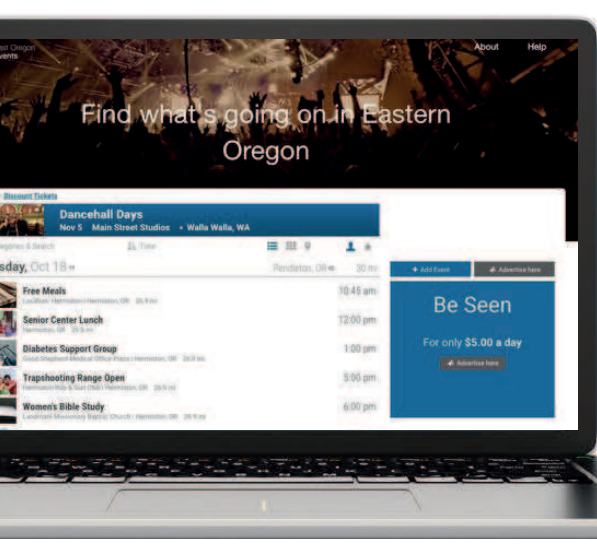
st Oregon
vents

About Help

Find what's going on in Eastern Oregon

Discount Tickets

Dancehall Days
Nov 5 Main Street Studios • Walla Walla, WA

egories & Search Time

sday, Oct 18 Pendleton, OR 30 mi

Free Meals
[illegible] | Hermiston, OR 26.9 mi
10:45 am

Senior Center Lunch
Hermiston, OR 26.9 mi
12:00 pm

Diabetes Support Group
Good Shepherd Medical Office Plaza | Hermiston, OR 26.9 mi
1:00 pm

Trapshooting Range Open
Hermiston Rod & Gun Club | Hermiston, OR 26.9 mi
5:00 pm

Women's Bible Study
Landmark Missionary Baptist Church | Hermiston, OR 26.9 mi
6:00 pm

+ Add Event
Advertise here

Be Seen
For only $5.00 a day
Advertise here